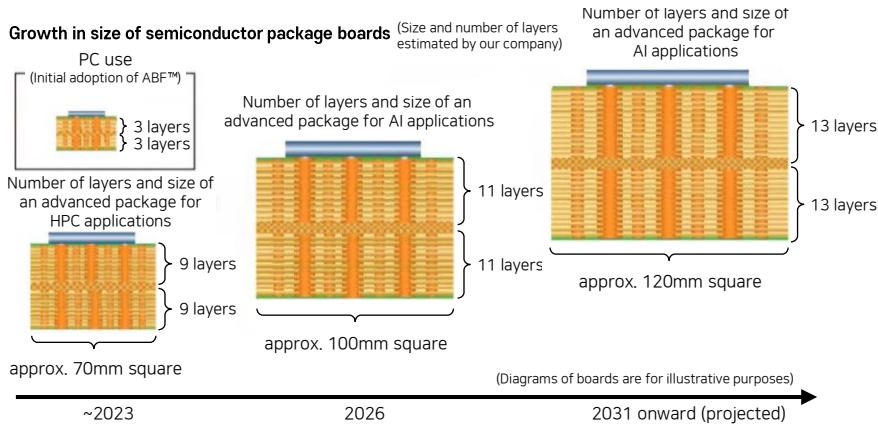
Growth in size of semiconductor package boards (Size and number of layers estimated by our company)

PC use
(Initial adoption of ABF™)

3 layers
3 layers

Number of layers and size of an advanced package for HPC applications

9 layers
9 layers

approx. 70mm square

Number of layers and size of an advanced package for AI applications

11 layers
11 layers

approx. 100mm square

Number of layers and size of an advanced package for AI applications

13 layers
13 layers

approx. 120mm square

(Diagrams of boards are for illustrative purposes)

~2023
2026
2031 onward (projected)